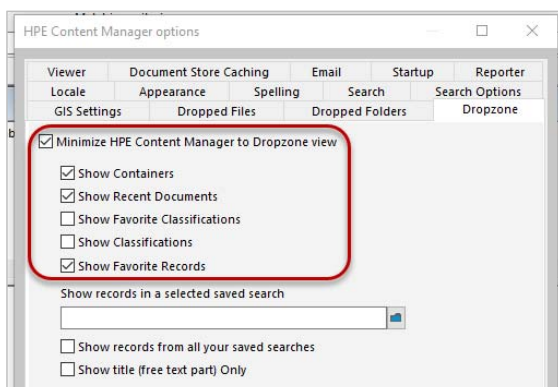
HPE Content Manager options

Viewer | Document Store Caching | Email | Startup | Reporter
Locale | Appearance | Spelling | Search | Search Options
GIS Settings | Dropped Files | Dropped Folders | Dropzone

Minimize HPE Content Manager to Dropzone view

Show Containers
Show Recent Documents
Show Favorite Classifications
Show Classifications
Show Favorite Records

Show records in a selected saved search

Show records from all your saved searches
Show title (free text part) Only